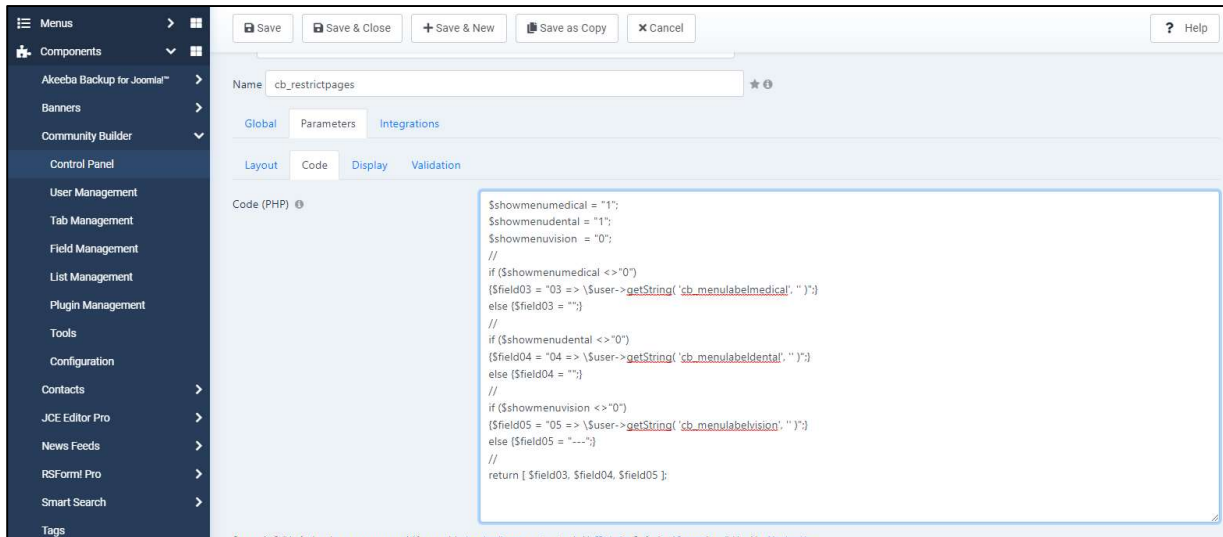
Menus
Components
Akeeba Backup for Joomla!™
Banners
Community Builder
Control Panel
User Management
Tab Management
Field Management
List Management
Plugin Management
Tools
Configuration
Contacts
JCE Editor Pro
News Feeds
RSForm! Pro
Smart Search
Tags

Save
Save & Close
+ Save & New
Save as Copy
Cancel
? Help

Name cb_restrictpages

Global Parameters Integrations

Layout Code Display Validation

Code (PHP)

$showmenumedical = "1";
$showmenudental = "1";
$showmenuvision = "0";
//
if ($showmenumedical <>"0")
{$field03 = "03 => \$user->getString( 'cb_menulabelmedical', '' )";}
else {$field03 = "";}
//
if ($showmenudental <>"0")
{$field04 = "04 => \$user->getString( 'cb_menulabeldental', '' )";}
else {$field04 = "";}
//
if ($showmenuvision <>"0")
{$field05 = "05 => \$user->getString( 'cb_menulabelvision', '' )";}
else {$field05 = "---";}
//
return [ $field03, $field04, $field05 ];